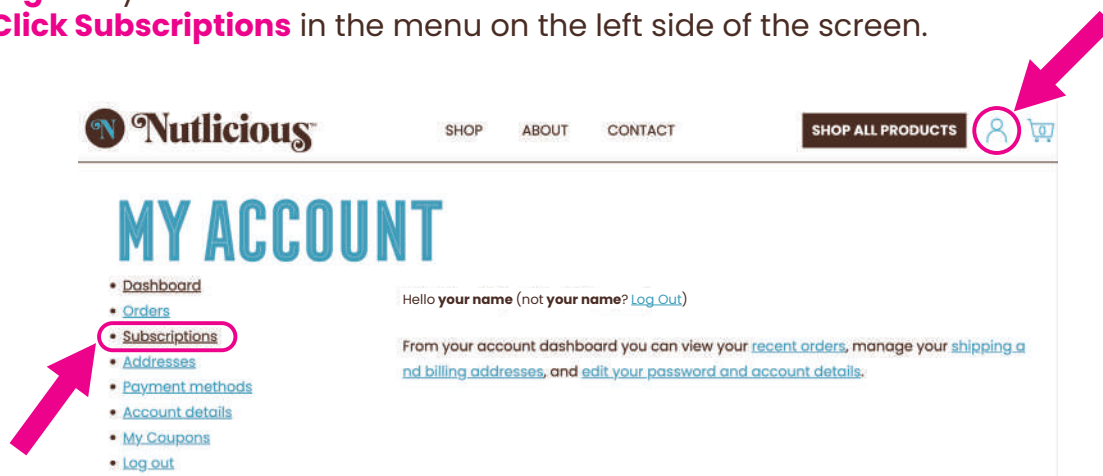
Click Subscriptions in the menu on the left side of the screen.

N Nutlicious

SHOP ABOUT CONTACT SHOP ALL PRODUCTS 0

MY ACCOUNT

- Dashboard
- Orders
- Subscriptions
- Addresses
- Payment methods
- Account details
- My Coupons
- Log out

Hello **your name** (not **your name**? Log Out)

From your account dashboard you can view your recent orders, manage your shipping and billing addresses, and edit your password and account details.